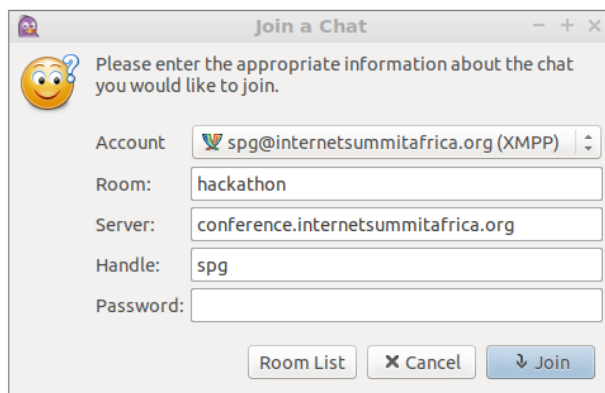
Join a Chat

− + ×

Please enter the appropriate information about the chat you would like to join.

Account spg@internetsummitafrica.org (XMPP)

Room: hackathon

Server: conference.internetsummitafrica.org

Handle: spg

Password:

Room List

✖ Cancel

Join